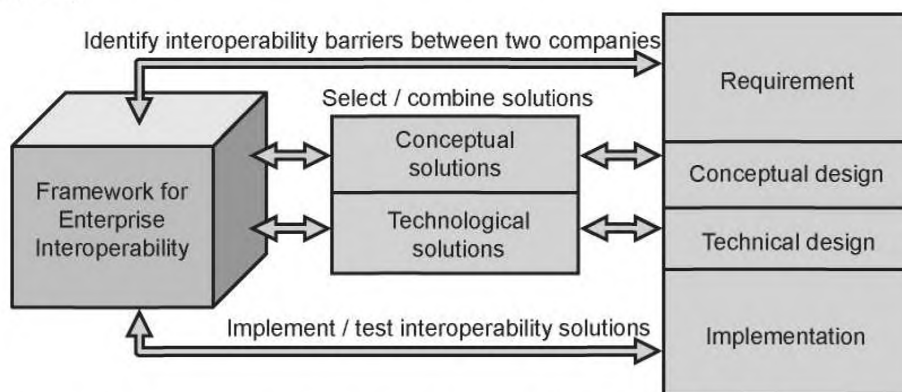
Identify interoperability barriers between two companies

Select / combine solutions

Framework for Enterprise Interoperability

Conceptual solutions

Technological solutions

Requirement

Conceptual design

Technical design

Implementation

Implement / test interoperability solutions